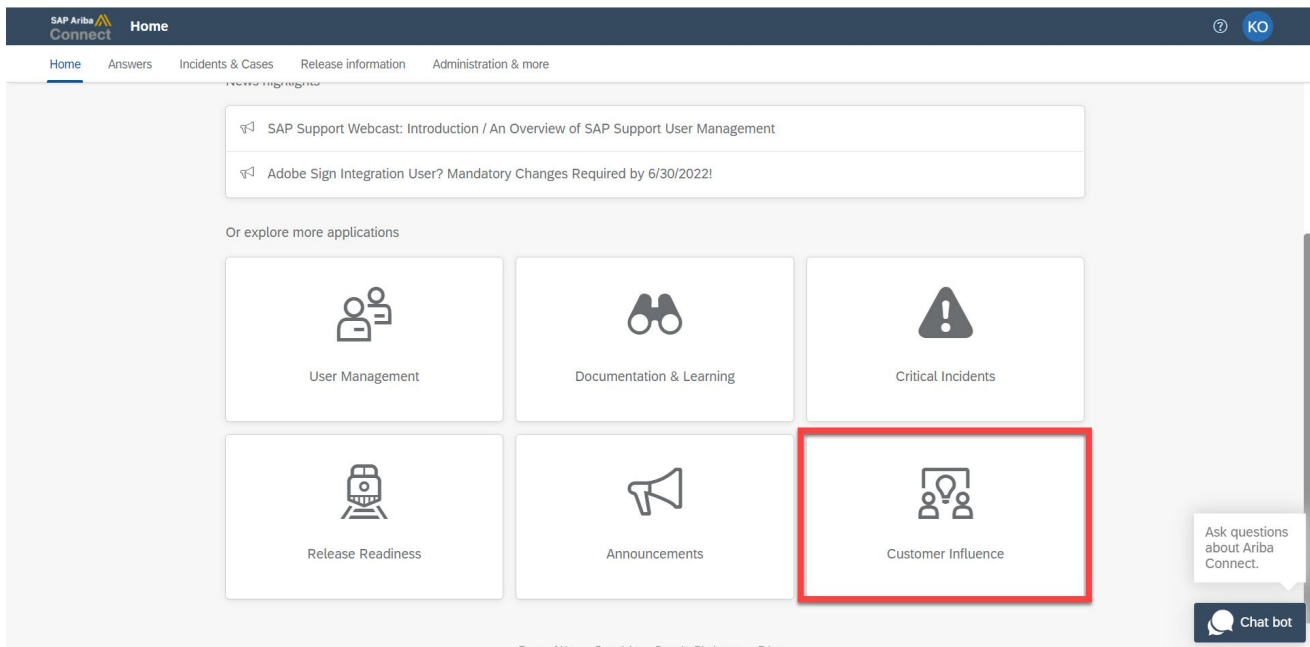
SAP Ariba Connect Home

KO

Home Answers Incidents & Cases Release information Administration & more

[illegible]

SAP Support Webcast: Introduction / An Overview of SAP Support User Management

Adobe Sign Integration User? Mandatory Changes Required by 6/30/2022!

Or explore more applications

User Management

Documentation & Learning

Critical Incidents

Release Readiness

Announcements

Customer Influence

Ask questions about Ariba Connect.

Chat bot

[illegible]